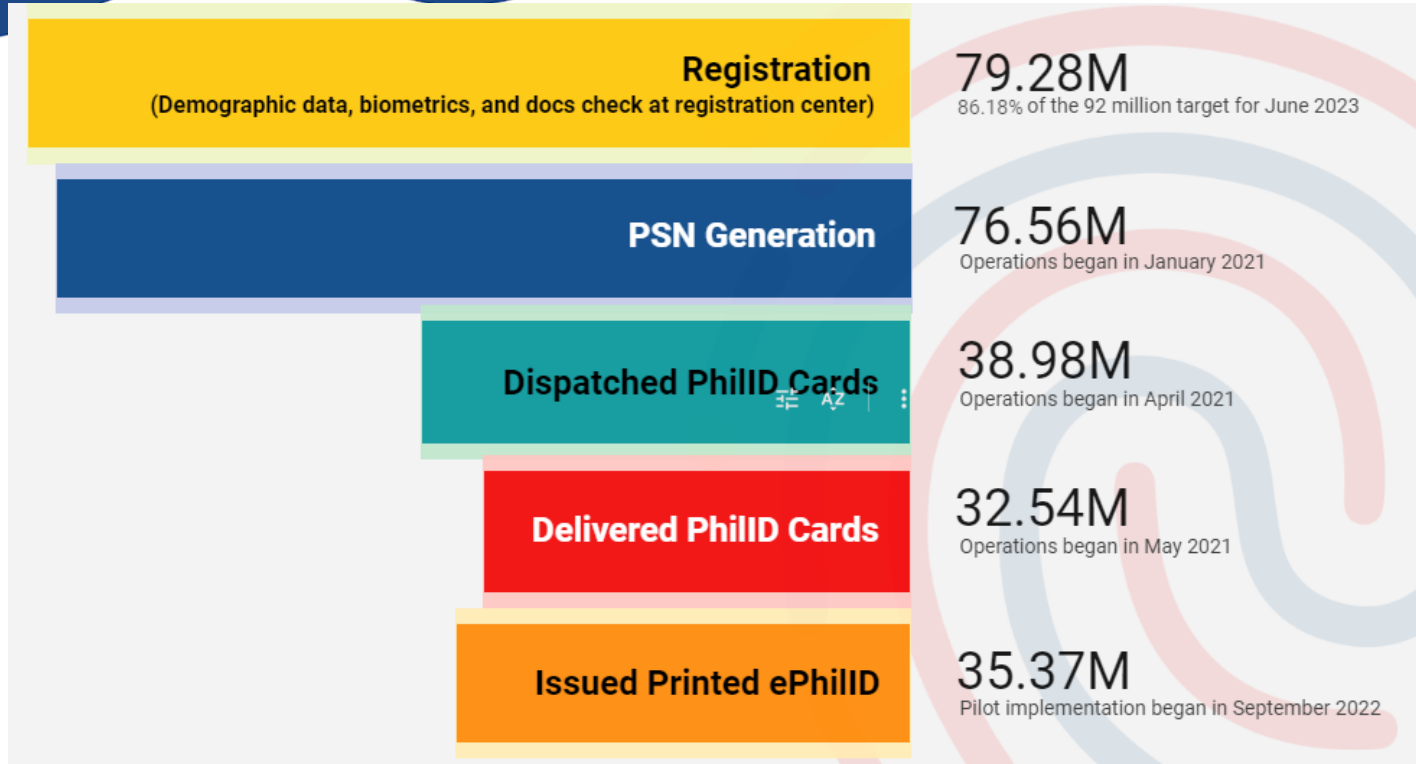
Registration
(Demographic data, biometrics, and docs check at registration center)

79.28M
86.18% of the 92 million target for June 2023

PSN Generation

76.56M
Operations began in January 2021

Dispatched PhilID Cards

38.98M
Operations began in April 2021

Delivered PhilID Cards

32.54M
Operations began in May 2021

Issued Printed ePhilID

35.37M
Pilot implementation began in September 2022